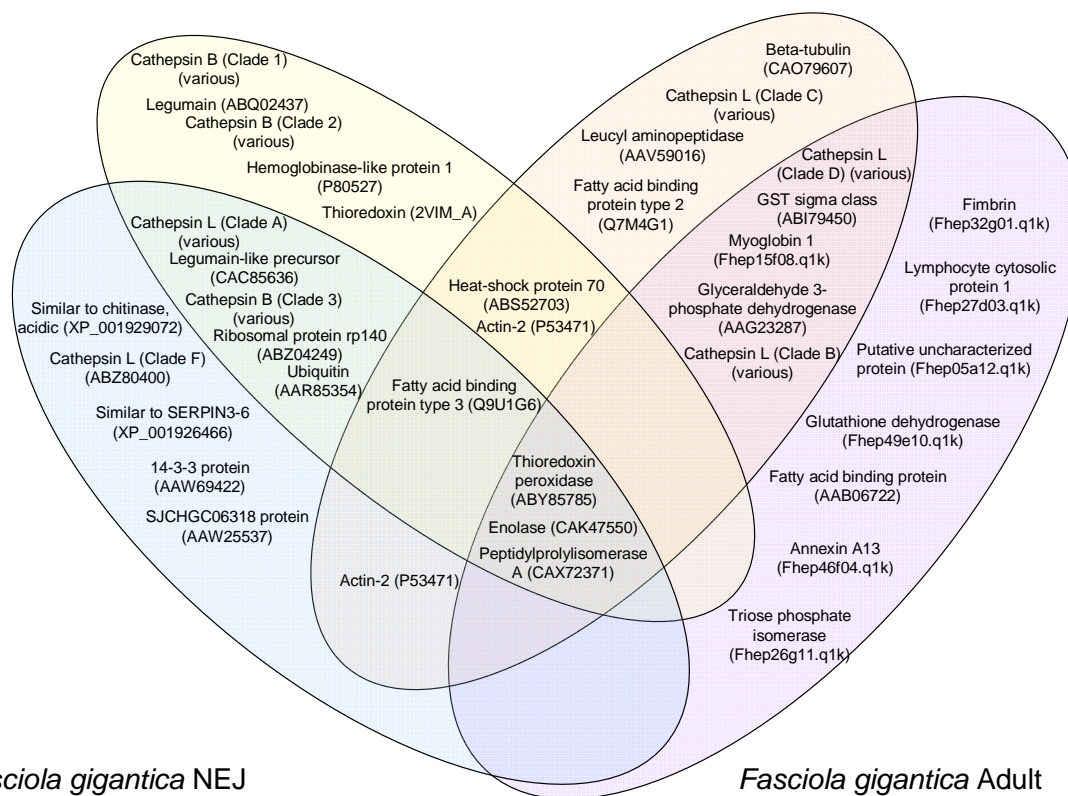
Cathepsin B (Clade 1) (various)

Legumain (ABQ02437)

Cathepsin B (Clade 2) (various)

Hemoglobinase-like protein 1 (P80527)

Thioredoxin (2VIM_A)

Beta-tubulin (CAO79607)

Cathepsin L (Clade C) (various)

Leucyl aminopeptidase (AAV59016)

Cathepsin L (Clade D) (various)

Fatty acid binding protein type 2 (Q7M4G1)

GST sigma class (ABI79450)

Fimbrin (Fhep32g01.q1k)

Myoglobin 1 (Fhep15f08.q1k)

Lymphocyte cytosolic protein 1 (Fhep27d03.q1k)

Cathepsin L (Clade A) (various)

Legumain-like precursor (CAC85636)

Cathepsin B (Clade 3) (various)

Ribosomal protein rp140 (ABZ04249)

Ubiquitin (AAR85354)

Heat-shock protein 70 (ABS52703)

Actin-2 (P53471)

Glyceraldehyde 3-phosphate dehydrogenase (AAG23287)

Cathepsin L (Clade B) (various)

Putative uncharacterized protein (Fhep05a12.q1k)

Similar to chitinase, acidic (XP_001929072)

Cathepsin L (Clade F) (ABZ80400)

Similar to SERPIN3-6 (XP_001926466)

14-3-3 protein (AAW69422)

SJCHGC06318 protein (AAW25537)

Fatty acid binding protein type 3 (Q9U1G6)

Glutathione dehydrogenase (Fhep49e10.q1k)

Thioredoxin peroxidase (ABY85785)

Fatty acid binding protein (AAB06722)

Enolase (CAK47550)

Peptidylprolylisomerase A (CAX72371)

Annexin A13 (Fhep46f04.q1k)

Actin-2 (P53471)

Triose phosphate isomerase (Fhep26g11.q1k)

sciola gigantica NEJ

Fasciola gigantica Adult